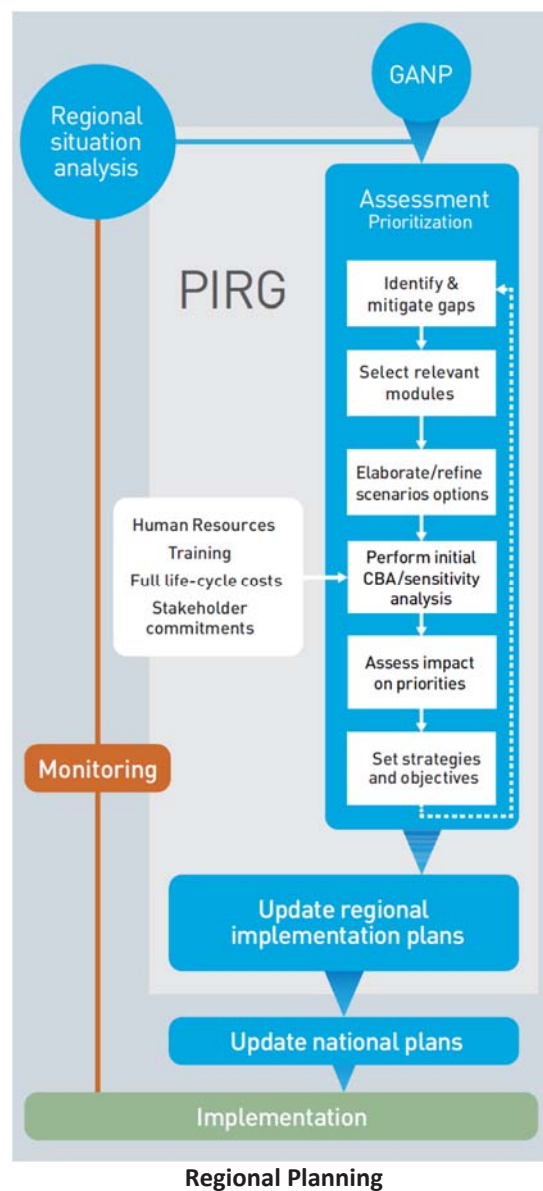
GANP

Regional situation analysis

PIRG

Assessment
Prioritization

Identify & mitigate gaps

Select relevant modules

Elaborate/refine scenarios options

Human Resources
Training
Full life-cycle costs
Stakeholder commitments

Perform initial CBA/sensitivity analysis

Assess impact on priorities

Set strategies and objectives

Monitoring

Update regional implementation plans

Update national plans

Implementation

Regional Planning